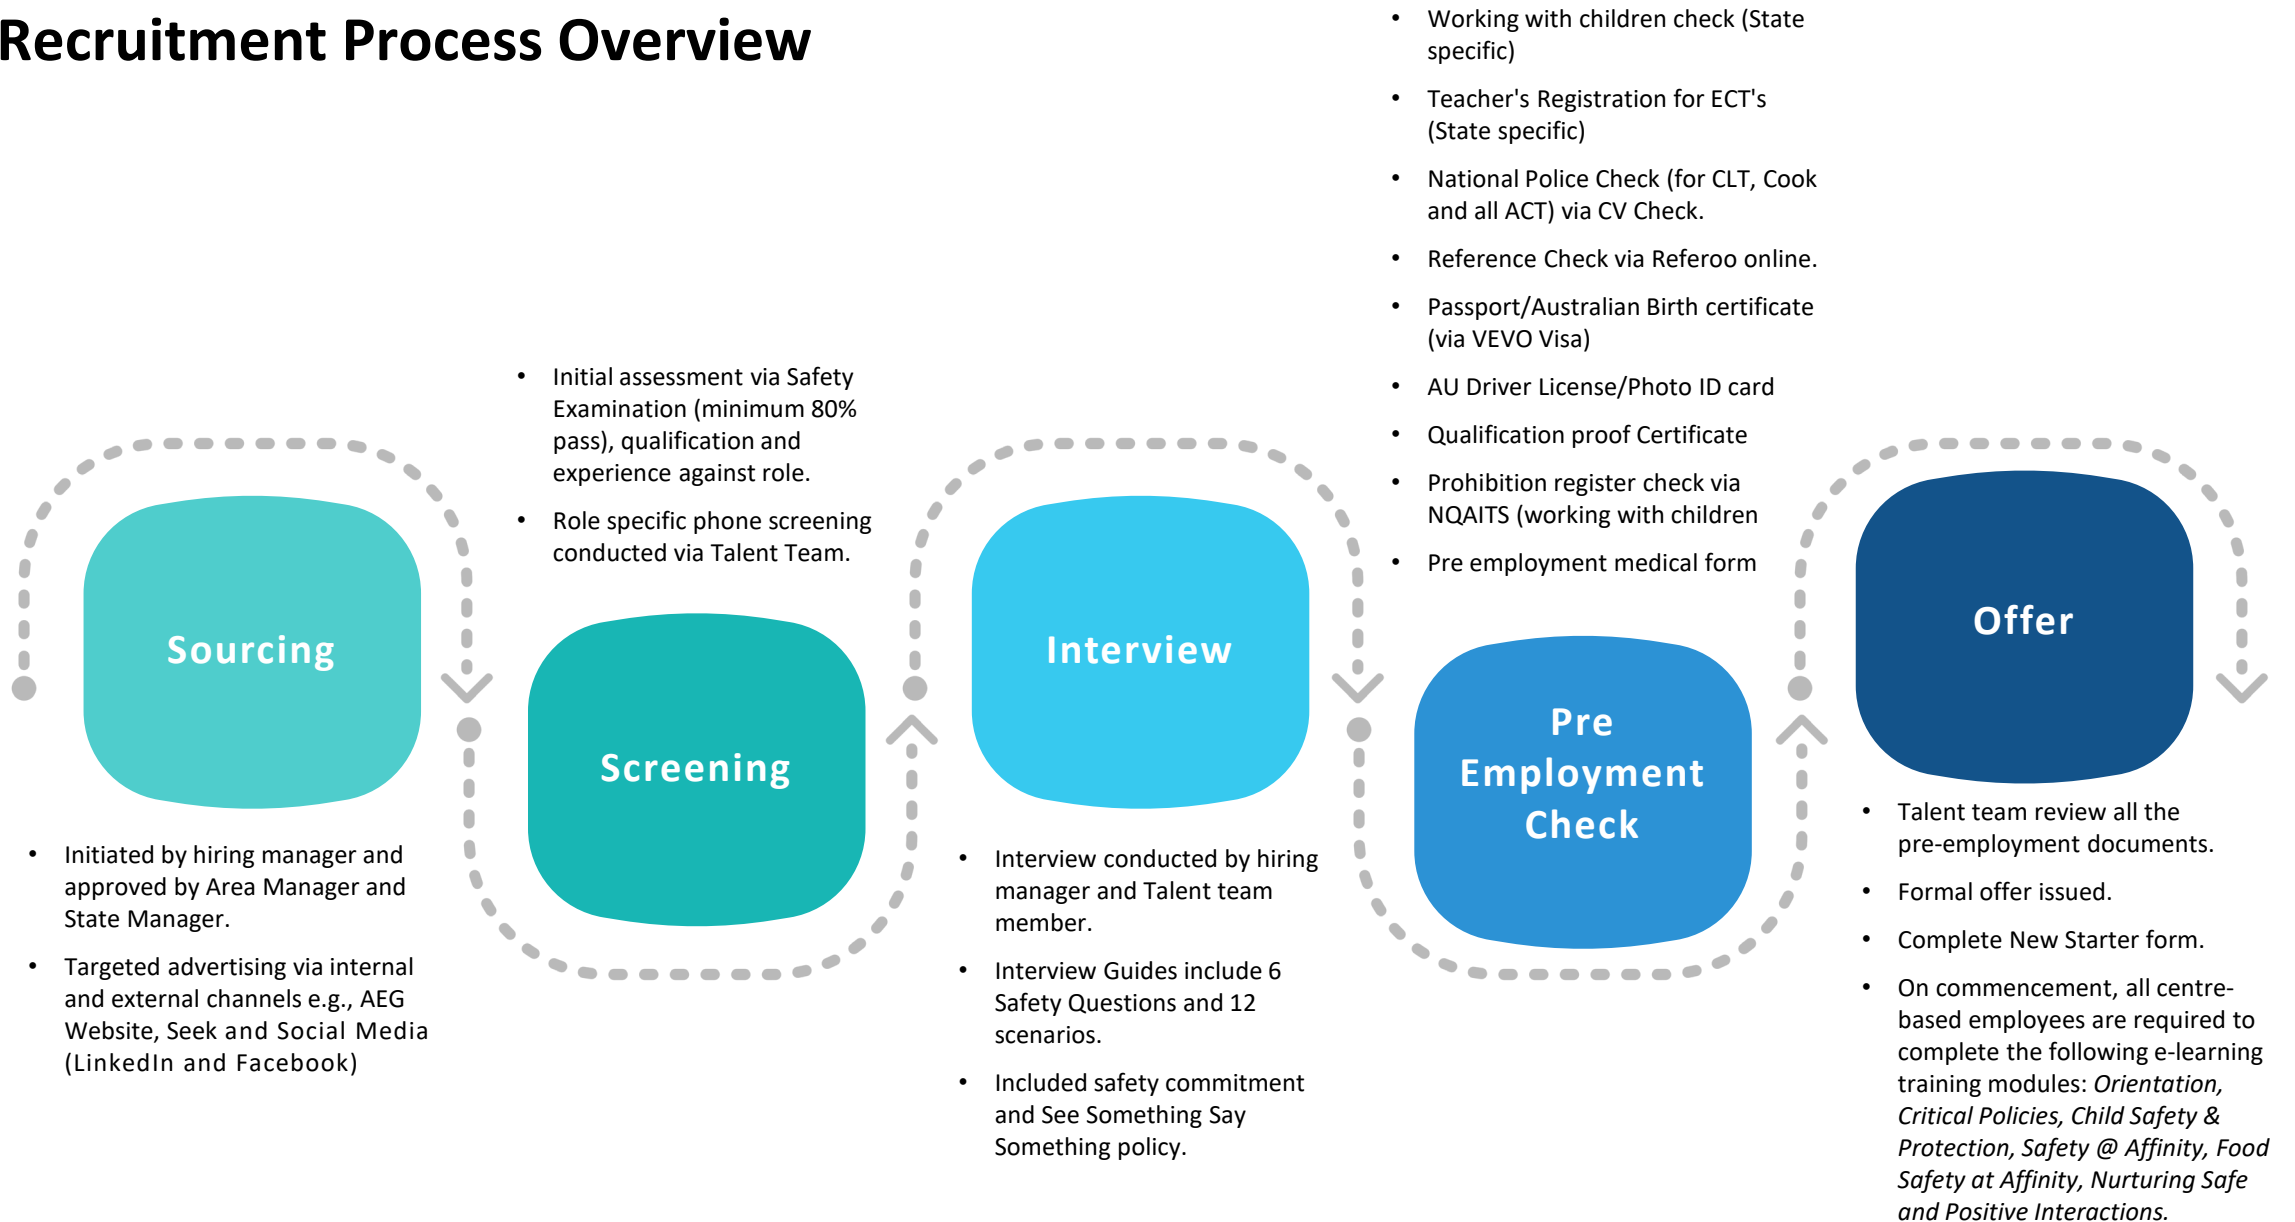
Recruitment Process Overview

Sourcing

- Initiated by hiring manager and approved by Area Manager and State Manager.
- Targeted advertising via internal and external channels e.g., AEG Website, Seek and Social Media (LinkedIn and Facebook)

- Initial assessment via Safety Examination (minimum 80% pass), qualification and experience against role.
- Role specific phone screening conducted via Talent Team.

Screening

Interview

- Interview conducted by hiring manager and Talent team member.
- Interview Guides include 6 Safety Questions and 12 scenarios.
- Included safety commitment and See Something Say Something policy.

- Working with children check (State specific)
- Teacher's Registration for ECT's (State specific)
- National Police Check (for CLT, Cook and all ACT) via CV Check.
- Reference Check via Referoo online.
- Passport/Australian Birth certificate (via VEVO Visa)
- AU Driver License/Photo ID card
- Qualification proof Certificate
- Prohibition register check via NQAITS (working with children
- Pre employment medical form

Pre Employment Check

Offer

- Talent team review all the pre-employment documents.
- Formal offer issued.
- Complete New Starter form.
- On commencement, all centre-based employees are required to complete the following e-learning training modules: *Orientation, Critical Policies, Child Safety & Protection, Safety @ Affinity, Food Safety at Affinity, Nurturing Safe and Positive Interactions.*